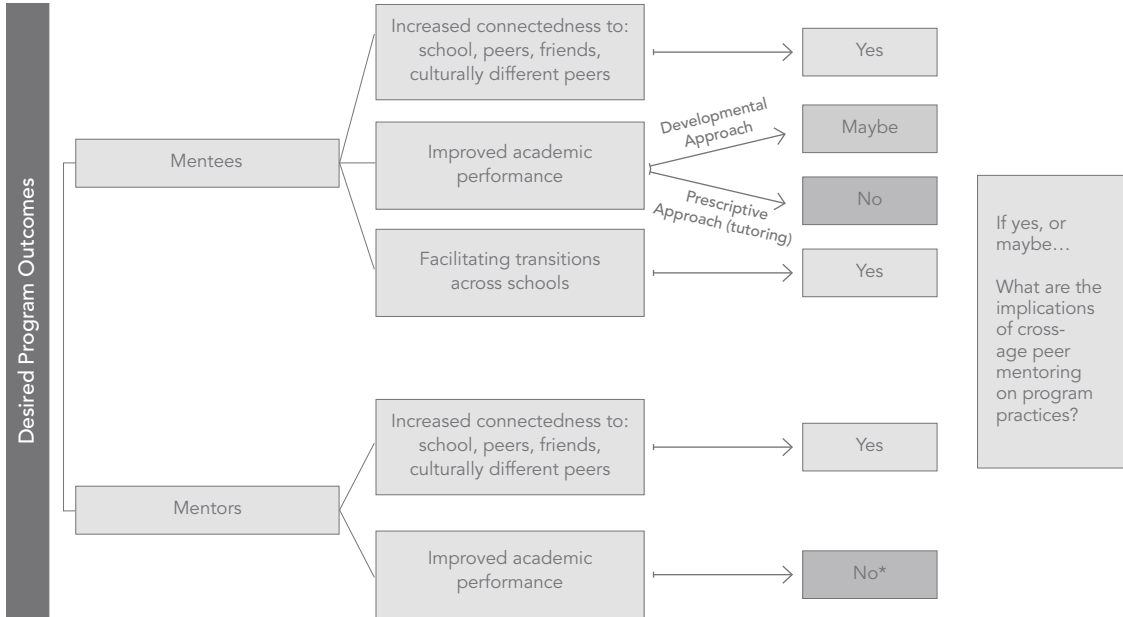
Desired Program Outcomes

Mentees

Increased connectedness to: school, peers, friends, culturally different peers

Yes

Improved academic performance

Developmental Approach

Maybe

Prescriptive Approach (tutoring)

No

Facilitating transitions across schools

Yes

Mentors

Increased connectedness to: school, peers, friends, culturally different peers

Yes

Improved academic performance

No*

If yes, or maybe…

What are the implications of cross-age peer mentoring on program practices?